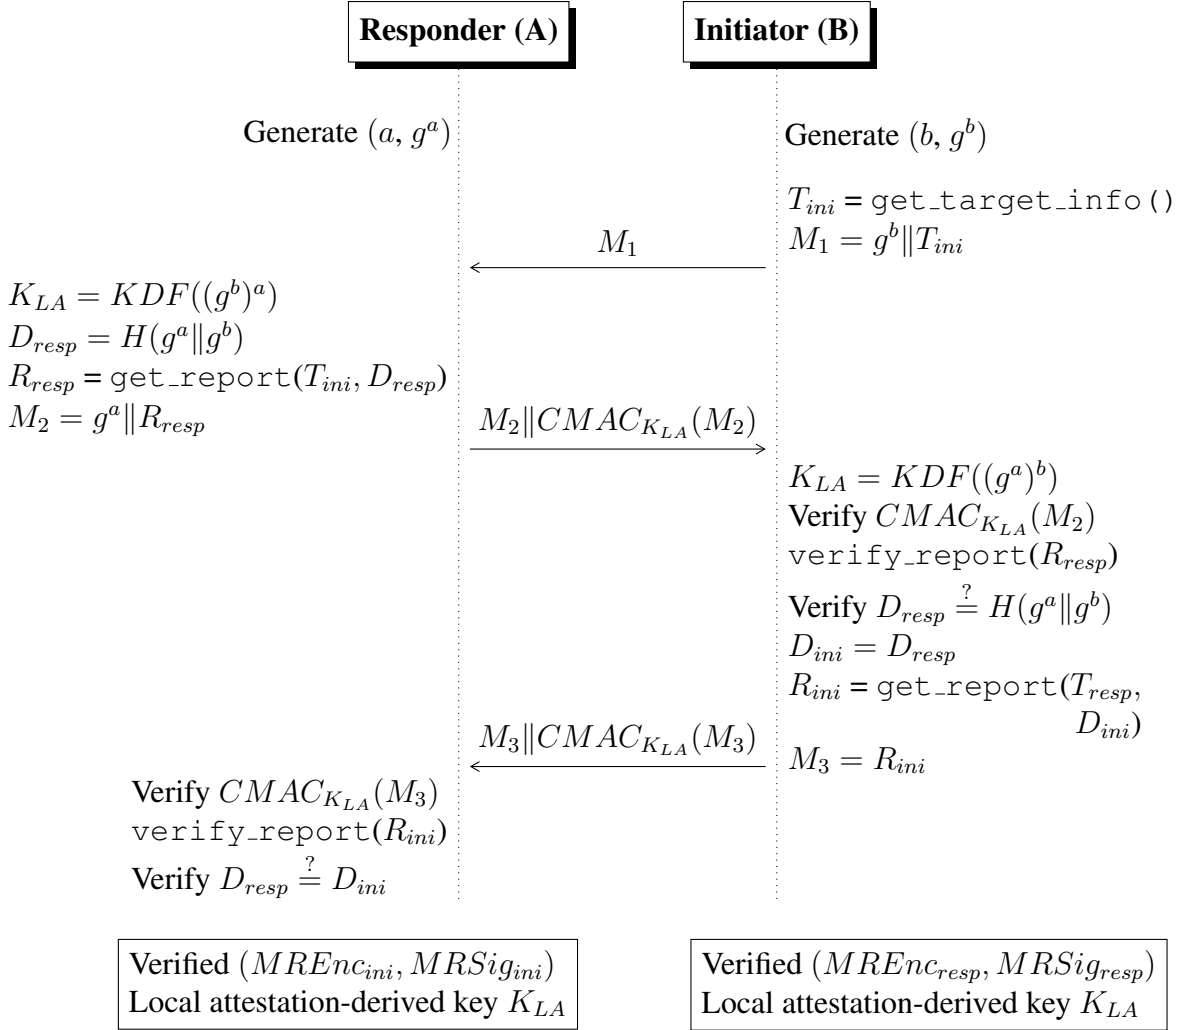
Responder (A)

Initiator (B)

Generate $(a, g^a)$

Generate $(b, g^b)$

$T_{ini}$ = get_target_info()
$M_1 = g^b \| T_{ini}$

$M_1$

$K_{LA} = KDF((g^b)^a)$
$D_{resp} = H(g^a \| g^b)$
$R_{resp}$ = get_report$(T_{ini}, D_{resp})$
$M_2 = g^a \| R_{resp}$

$M_2 \| CMAC_{K_{LA}}(M_2)$

$K_{LA} = KDF((g^a)^b)$
Verify $CMAC_{K_{LA}}(M_2)$
verify_report$(R_{resp})$
Verify $D_{resp} \stackrel{?}{=} H(g^a \| g^b)$
$D_{ini} = D_{resp}$
$R_{ini}$ = get_report$(T_{resp}, D_{ini})$

$M_3 \| CMAC_{K_{LA}}(M_3)$

$M_3 = R_{ini}$

Verify $CMAC_{K_{LA}}(M_3)$
verify_report$(R_{ini})$
Verify $D_{resp} \stackrel{?}{=} D_{ini}$

Verified $(MREnc_{ini}, MRSig_{ini})$
Local attestation-derived key $K_{LA}$

Verified $(MREnc_{resp}, MRSig_{resp})$
Local attestation-derived key $K_{LA}$